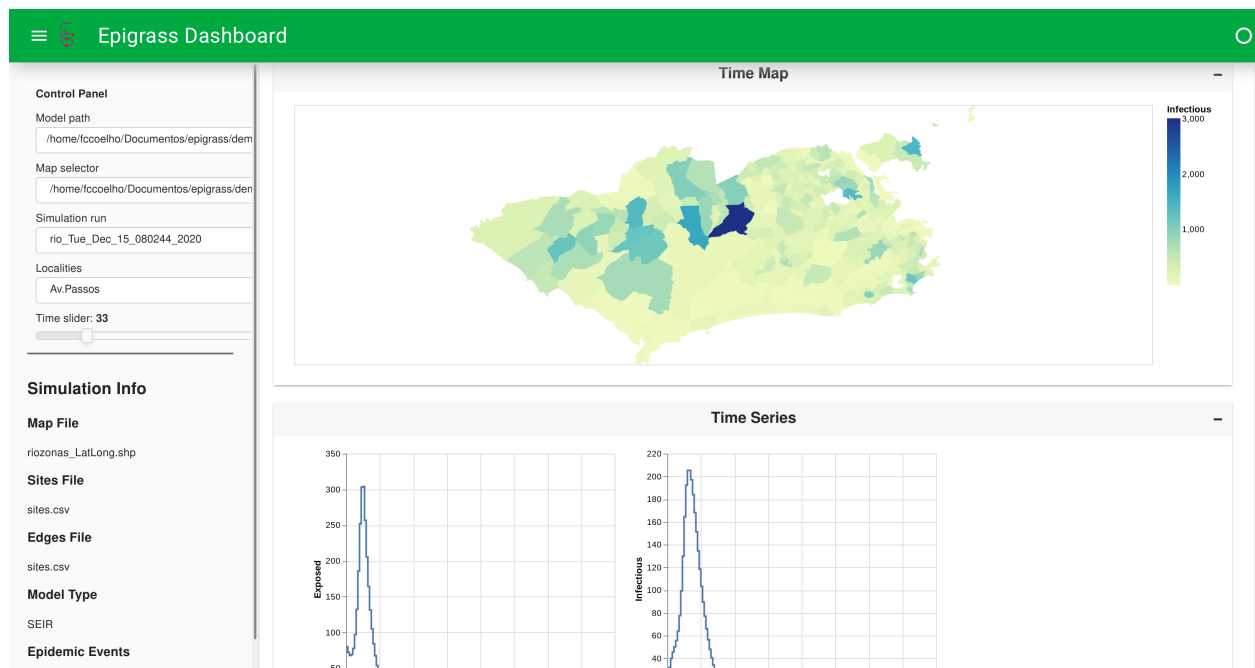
Epigrass Dashboard

Control Panel

Model path

/home/fccoelho/Documentos/epigrass/dem

Map selector

/home/fccoelho/Documentos/epigrass/dem

Simulation run

rio_Tue_Dec_15_080244_2020

Localities

Av.Passos

Time slider: 33

Simulation Info

Map File

riozonas_LatLong.shp

Sites File

sites.csv

Edges File

sites.csv

Model Type

SEIR

Epidemic Events

Time Map

−

Infectious

3,000

2,000

1,000

Time Series

−

350
300
250
200
150
100
50

Exposed

220
200
180
160
140
120
100
80
60
40

Infectious